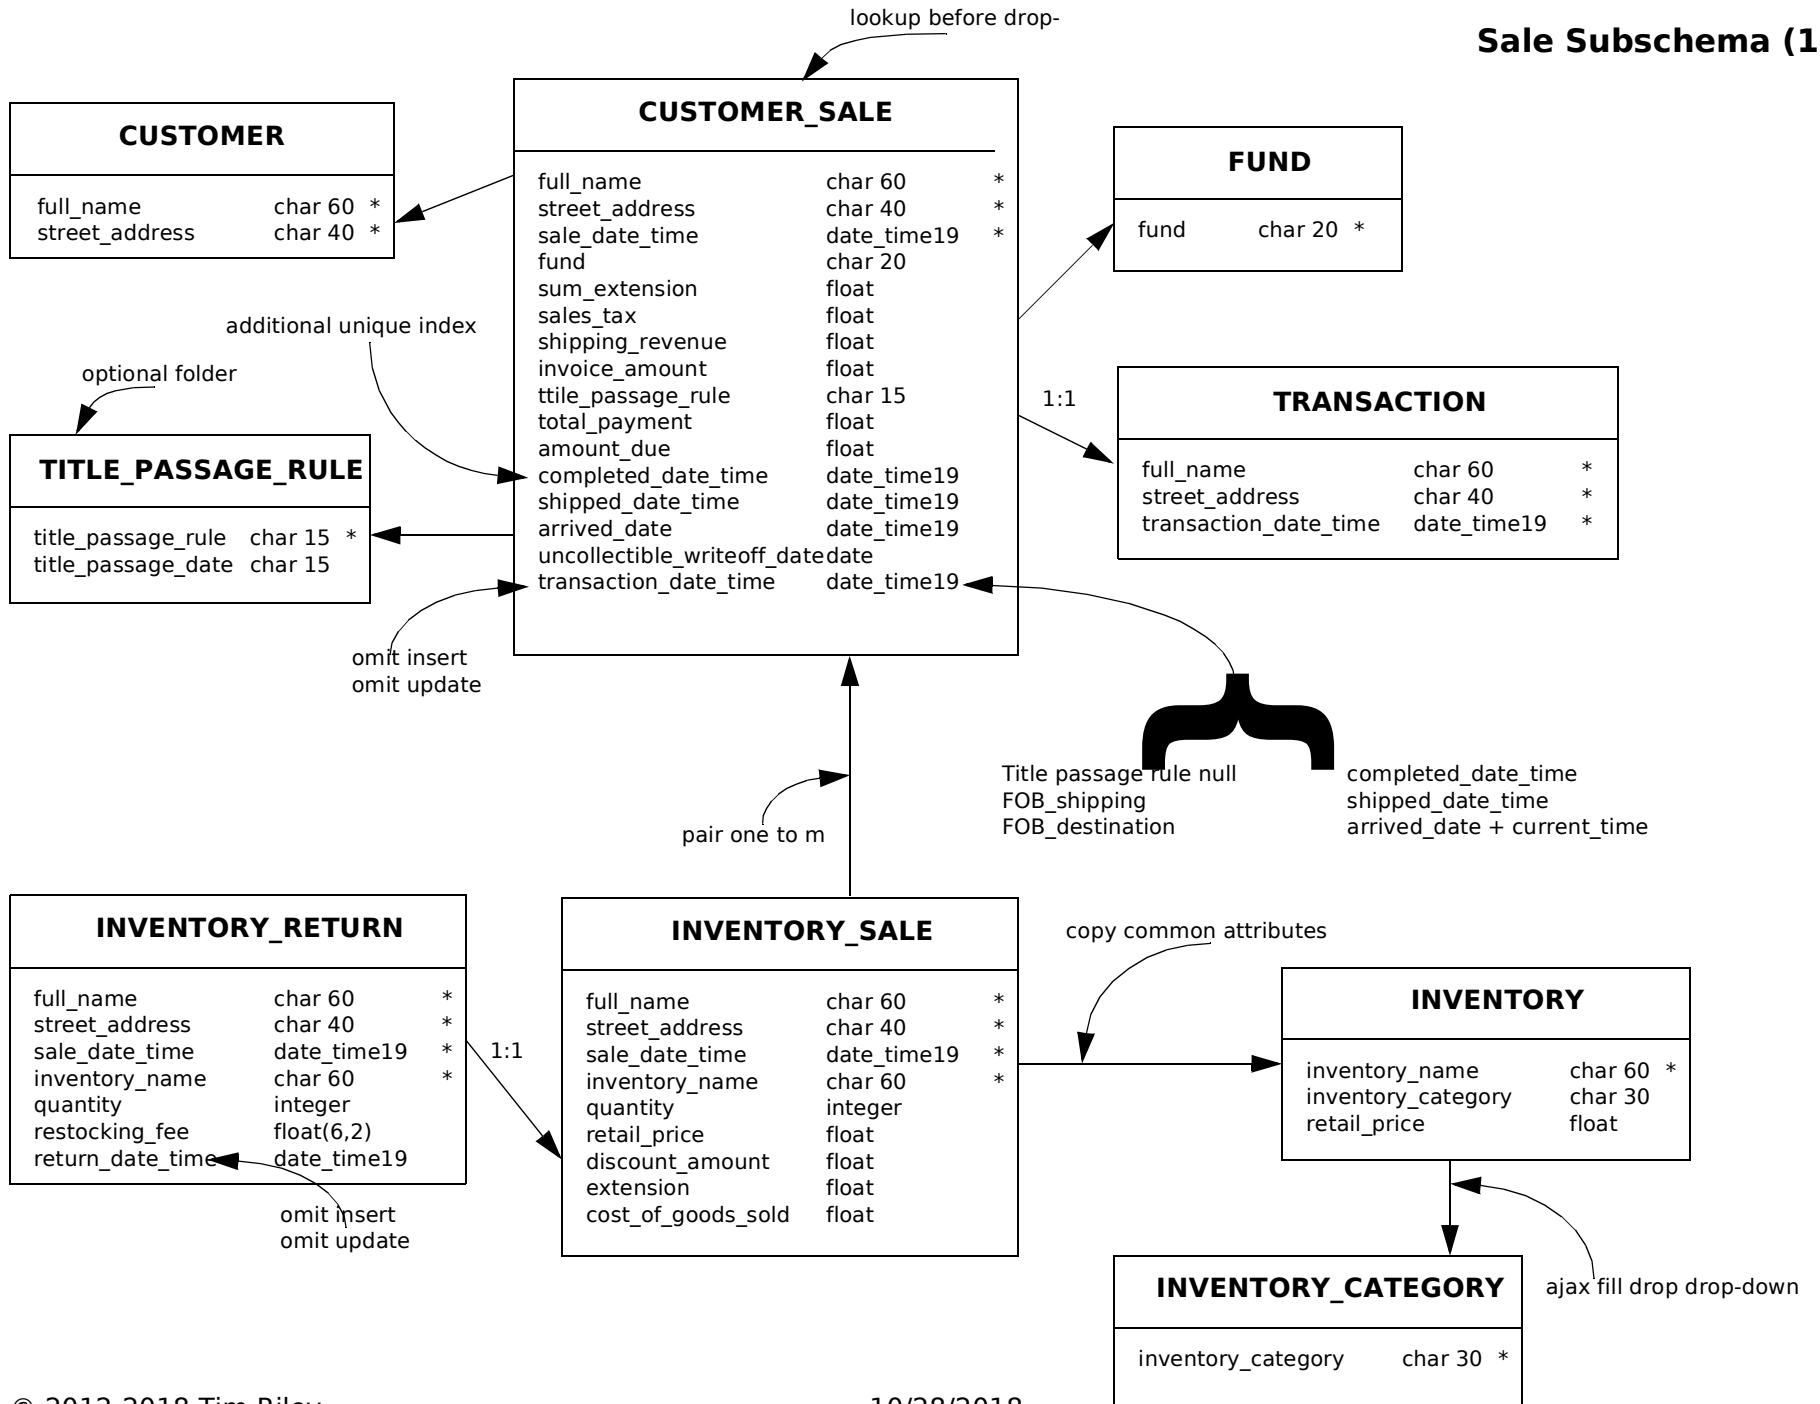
lookup before drop-

Sale Subschema (1

CUSTOMER

full_name char 60 *
street_address char 40 *

CUSTOMER_SALE

full_name char 60 *
street_address char 40 *
sale_date_time date_time19 *
fund char 20
sum_extension float
sales_tax float
shipping_revenue float
invoice_amount float
ttile_passage_rule char 15
total_payment float
amount_due float
completed_date_time date_time19
shipped_date_time date_time19
arrived_date date_time19
uncollectible_writeoff_date date
transaction_date_time date_time19

FUND

fund char 20 *

additional unique index

optional folder

1:1

TRANSACTION

full_name char 60 *
street_address char 40 *
transaction_date_time date_time19 *

TITLE_PASSAGE_RULE

title_passage_rule char 15 *
title_passage_date char 15

omit insert
omit update

Title passage rule null
FOB_shipping
FOB_destination

completed_date_time
shipped_date_time
arrived_date + current_time

pair one to m

INVENTORY_RETURN

full_name char 60 *
street_address char 40 *
sale_date_time date_time19 *
inventory_name char 60 *
quantity integer
restocking_fee float(6,2)
return_date_time date_time19

1:1

omit insert
omit update

INVENTORY_SALE

full_name char 60 *
street_address char 40 *
sale_date_time date_time19 *
inventory_name char 60 *
quantity integer
retail_price float
discount_amount float
extension float
cost_of_goods_sold float

copy common attributes

INVENTORY

inventory_name char 60 *
inventory_category char 30
retail_price float

INVENTORY_CATEGORY

inventory_category char 30 *

ajax fill drop drop-down

© 2012-2018 Tim Riley

10/28/2018